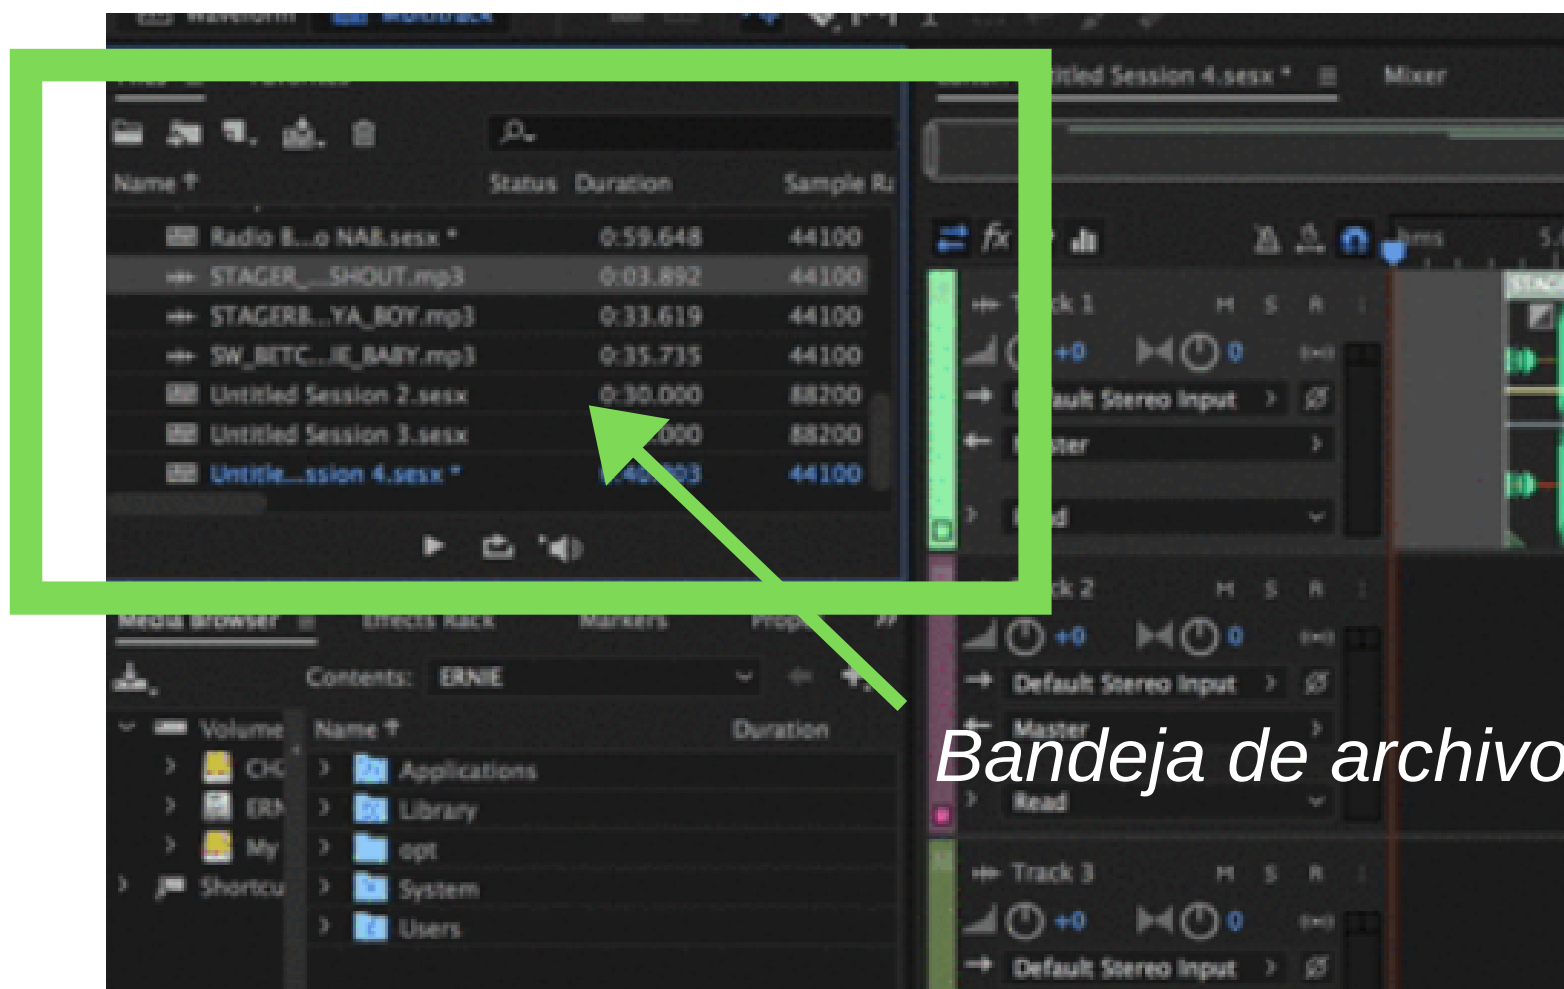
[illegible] Waveform Multitrack

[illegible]tled Session 4.sesx * Mixer

| Name | Status | Duration | Sample R |
|---|---|---|---|
| Radio B...o NAB.sesx * | | 0:59.648 | 44100 |
| STAGER_...SHOUT.mp3 | | 0:03.892 | 44100 |
| STAGERB...YA_BOY.mp3 | | 0:33.619 | 44100 |
| SW_BETC...IE_BABY.mp3 | | 0:35.735 | 44100 |
| Untitled Session 2.sesx | | 0:30.000 | 88200 |
| Untitled Session 3.sesx | | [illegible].000 | 88200 |
| Untitle...ssion 4.sesx * | | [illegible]03 | 44100 |

Media Browser Effects Rack Markers Prop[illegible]

Contents: ERNIE

Volume Name Duration

CH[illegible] Applications
ERN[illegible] Library
My opt
Shortcu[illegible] System
Users

fx

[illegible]k 1 M S R
+0 0
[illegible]ault Stereo Input
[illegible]ter
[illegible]d

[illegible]k 2 M S R
+0 0
Default Stereo Input
Master
Read

Track 3 M S R
+0 0
Default Stereo Input

Bandeja de archivo